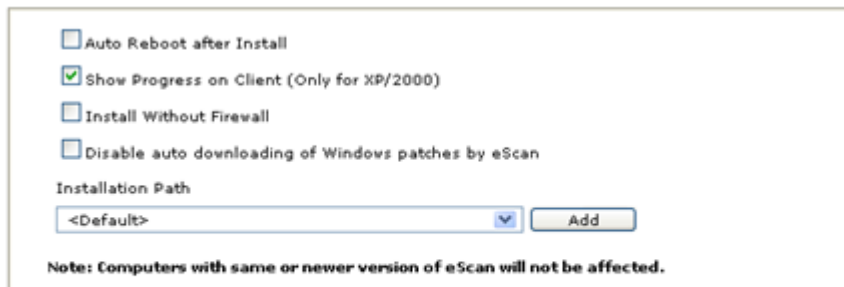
Auto Reboot after Install

Show Progress on Client (Only for XP/2000)

Install Without Firewall

Disable auto downloading of Windows patches by eScan

Installation Path

<Default>

Add

Note: Computers with same or newer version of eScan will not be affected.